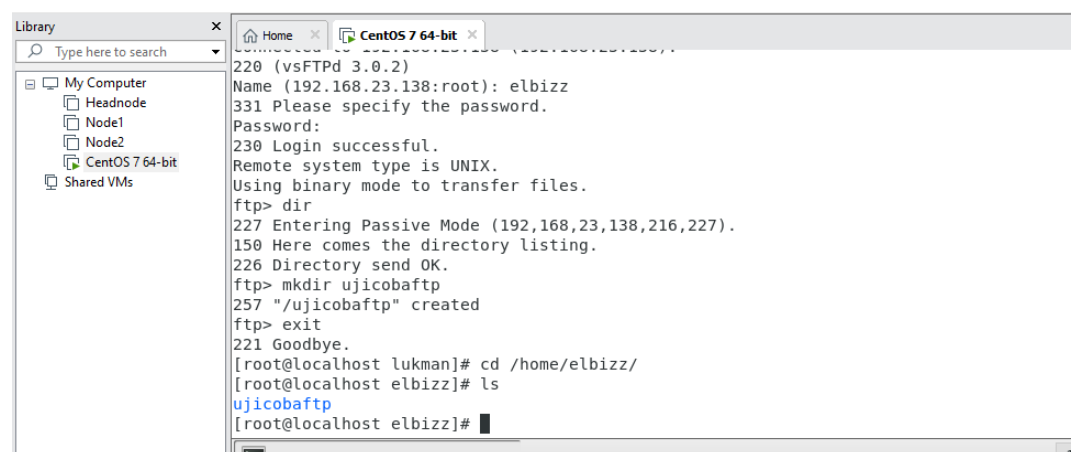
Library
×
Type here to search
My Computer
Headnode
Node1
Node2
CentOS 7 64-bit
Shared VMs

Home ×
CentOS 7 64-bit ×

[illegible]
220 (vsFTPd 3.0.2)
Name (192.168.23.138:root): elbizz
331 Please specify the password.
Password:
230 Login successful.
Remote system type is UNIX.
Using binary mode to transfer files.
ftp> dir
227 Entering Passive Mode (192,168,23,138,216,227).
150 Here comes the directory listing.
226 Directory send OK.
ftp> mkdir ujicobaftp
257 "/ujicobaftp" created
ftp> exit
221 Goodbye.
[root@localhost lukman]# cd /home/elbizz/
[root@localhost elbizz]# ls
ujicobaftp
[root@localhost elbizz]#